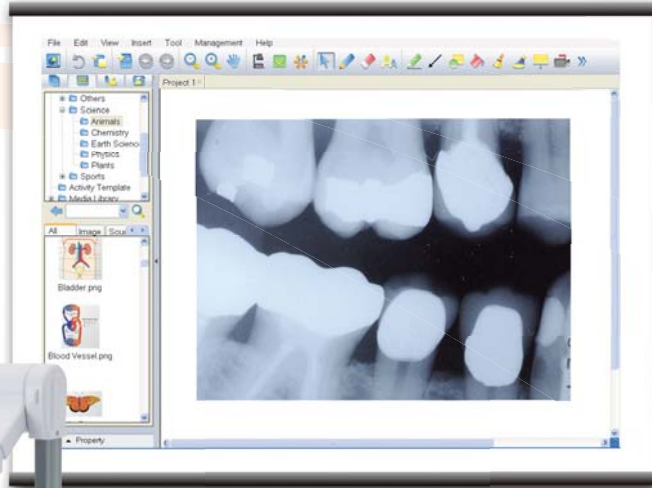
File Edit View Insert Tool Management Help

Project 1

Others
Science
Animals
Chemistry
Earth Science
Physics
Plants
Sports
Activity Template
Media Library

All Image Sou

Bladder.png

Blood Vessel.png

Property